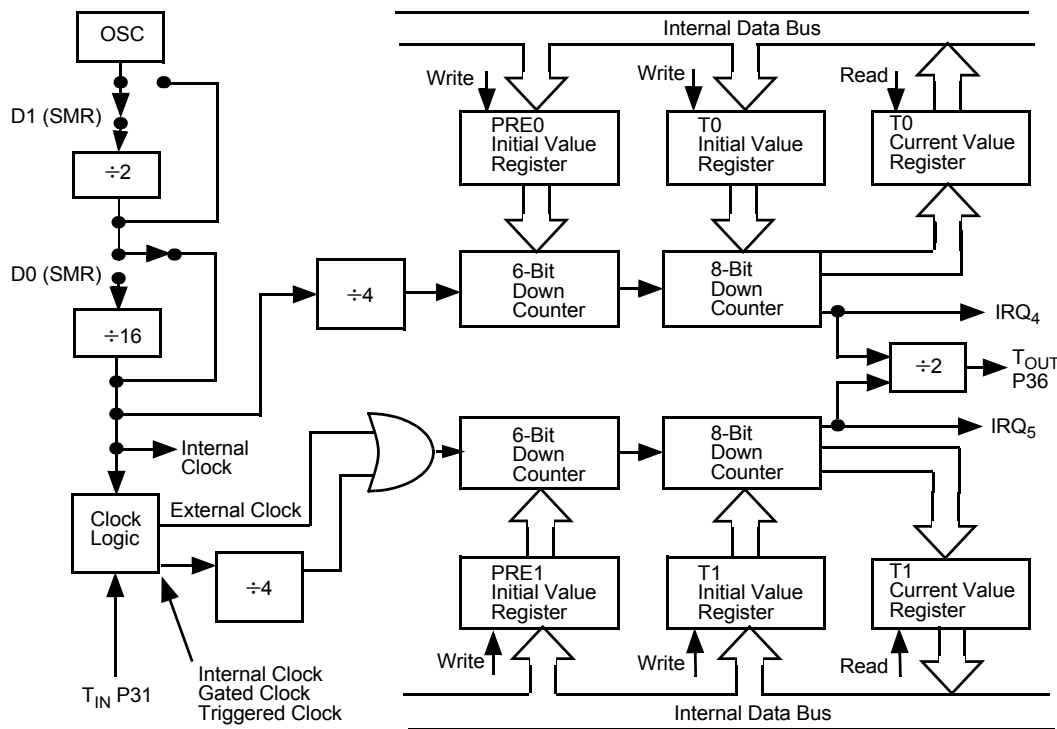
Internal Data Bus

OSC

D1 (SMR)

$\div 2$

D0 (SMR)

$\div 16$

Internal Clock

Clock Logic

External Clock

$\div 4$

$T_{IN}$ P31

Internal Clock
Gated Clock
Triggered Clock

$\div 4$

Write

PRE0 Initial Value Register

Write

T0 Initial Value Register

Read

T0 Current Value Register

6-Bit Down Counter

8-Bit Down Counter

$IRQ_4$

$\div 2$

$T_{OUT}$ P36

$IRQ_5$

6-Bit Down Counter

8-Bit Down Counter

PRE1 Initial Value Register

Write

T1 Initial Value Register

Write

T1 Current Value Register

Read

Internal Data Bus